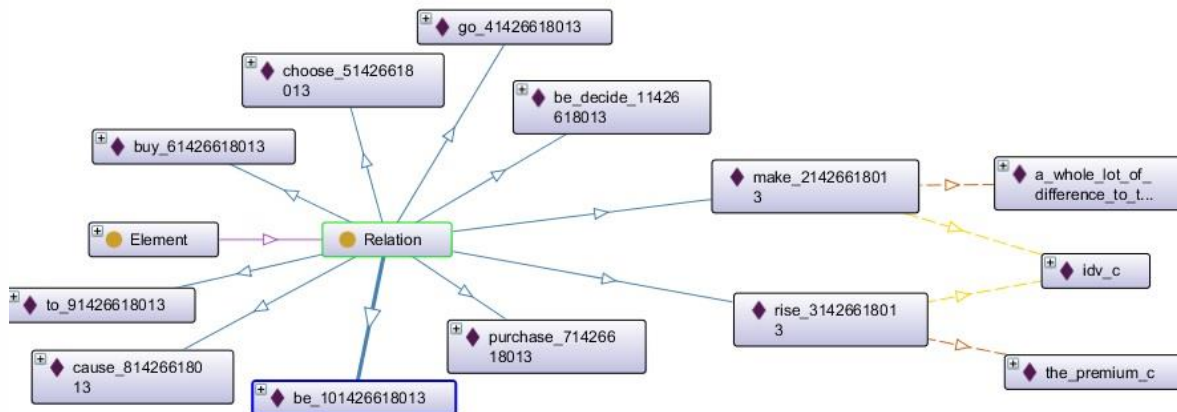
go_41426618013

choose_51426618013

be_decide_11426618013

buy_61426618013

make_21426618013

a_whole_lot_of_difference_to_t...

Element

Relation

idv_c

to_91426618013

rise_31426618013

purchase_71426618013

cause_81426618013

the_premium_c

be_101426618013